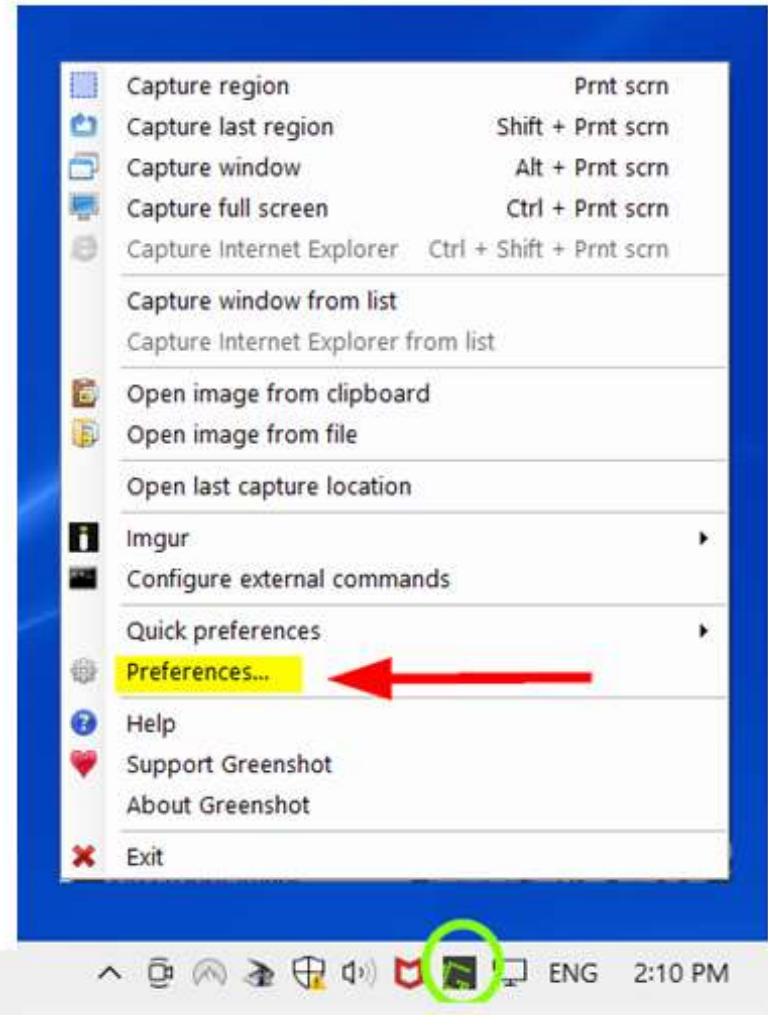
Capture region Prnt scrn
Capture last region Shift + Prnt scrn
Capture window Alt + Prnt scrn
Capture full screen Ctrl + Prnt scrn
Capture Internet Explorer Ctrl + Shift + Prnt scrn

Capture window from list
Capture Internet Explorer from list

Open image from clipboard
Open image from file

Open last capture location

Imgur
Configure external commands

Quick preferences
Preferences...

Help
Support Greenshot
About Greenshot

Exit

ENG 2:10 PM